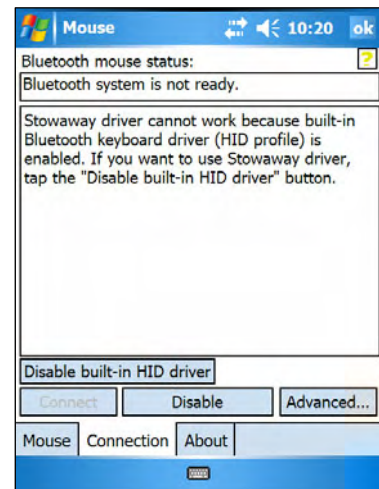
Mouse 10:20 ok

Bluetooth mouse status: ?

Bluetooth system is not ready.

Stowaway driver cannot work because built-in Bluetooth keyboard driver (HID profile) is enabled. If you want to use Stowaway driver, tap the "Disable built-in HID driver" button.

Disable built-in HID driver

Connect | Disable | Advanced...

Mouse | Connection | About